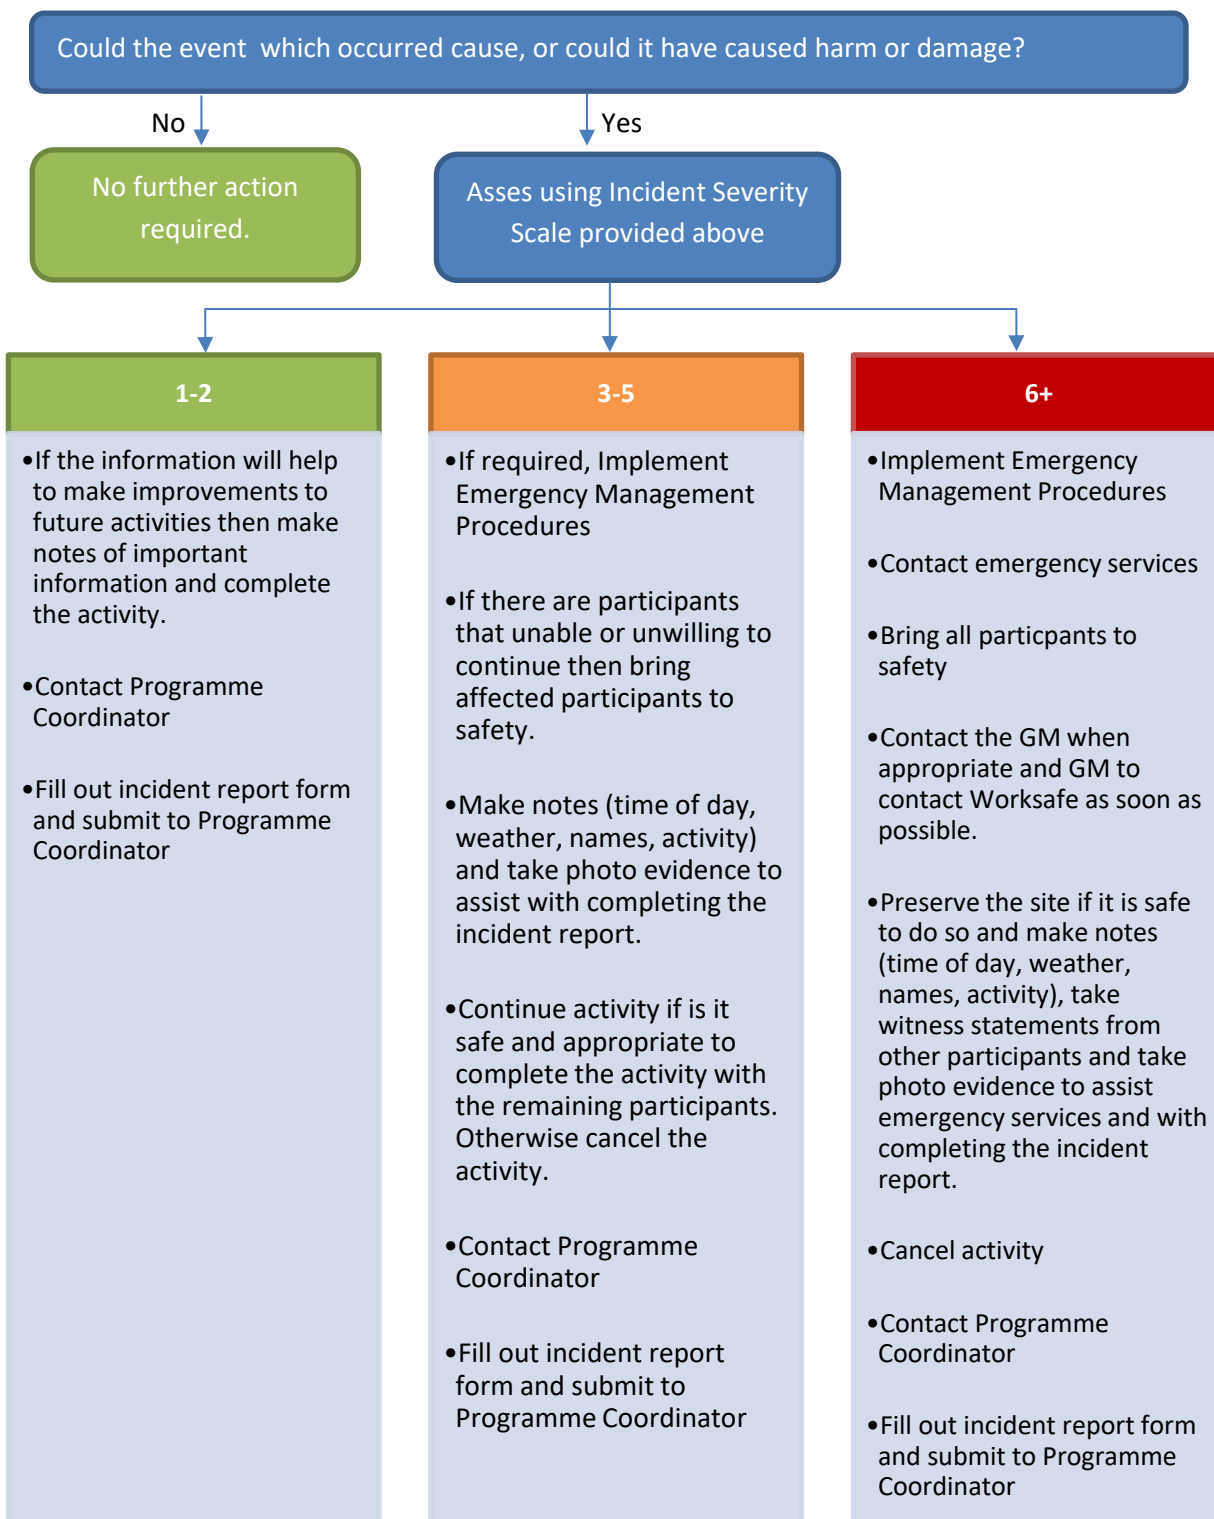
Could the event which occurred cause, or could it have caused harm or damage?

No

Yes

No further action required.

Asses using Incident Severity Scale provided above

1-2

•If the information will help to make improvements to future activities then make notes of important information and complete the activity.

•Contact Programme Coordinator

•Fill out incident report form and submit to Programme Coordinator

3-5

•If required, Implement Emergency Management Procedures

•If there are participants that unable or unwilling to continue then bring affected participants to safety.

•Make notes (time of day, weather, names, activity) and take photo evidence to assist with completing the incident report.

•Continue activity if is it safe and appropriate to complete the activity with the remaining participants. Otherwise cancel the activity.

•Contact Programme Coordinator

•Fill out incident report form and submit to Programme Coordinator

6+

•Implement Emergency Management Procedures

•Contact emergency services

•Bring all particpants to safety

•Contact the GM when appropriate and GM to contact Worksafe as soon as possible.

•Preserve the site if it is safe to do so and make notes (time of day, weather, names, activity), take witness statements from other participants and take photo evidence to assist emergency services and with completing the incident report.

•Cancel activity

•Contact Programme Coordinator

•Fill out incident report form and submit to Programme Coordinator